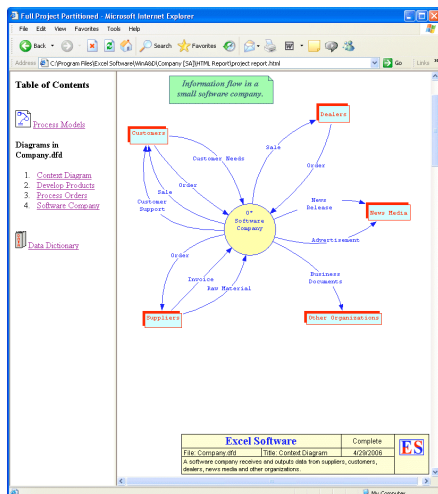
Full Project Partitioned - Microsoft Internet Explorer

File Edit View Favorites Tools Help

Back Search Favorites

Address C:\Program Files\Excel Software\WinA&D\Company [SA]\HTML Report\project report.html Go Links

Table of Contents

Process Models

Diagrams in Company.dfd

1. Context Diagram
2. Develop Products
3. Process Orders
4. Software Company

Data Dictionary

Information flow in a small software company.

Customers

Dealers

Customer Needs

Sale

Order

Sale

Order

Customer Support

0*
Software Company

News Release

News Media

Advertisement

Order

Invoice

Raw Material

Business Documents

Suppliers

Other Organizations

| Excel Software | | Complete |
|---|---|---|
| File: Company.dfd | Title: Context Diagram | 4/28/2006 |
| A software company receives and outputs data from suppliers, customers, dealers, news media and other organizations. | | |

ES

My Computer